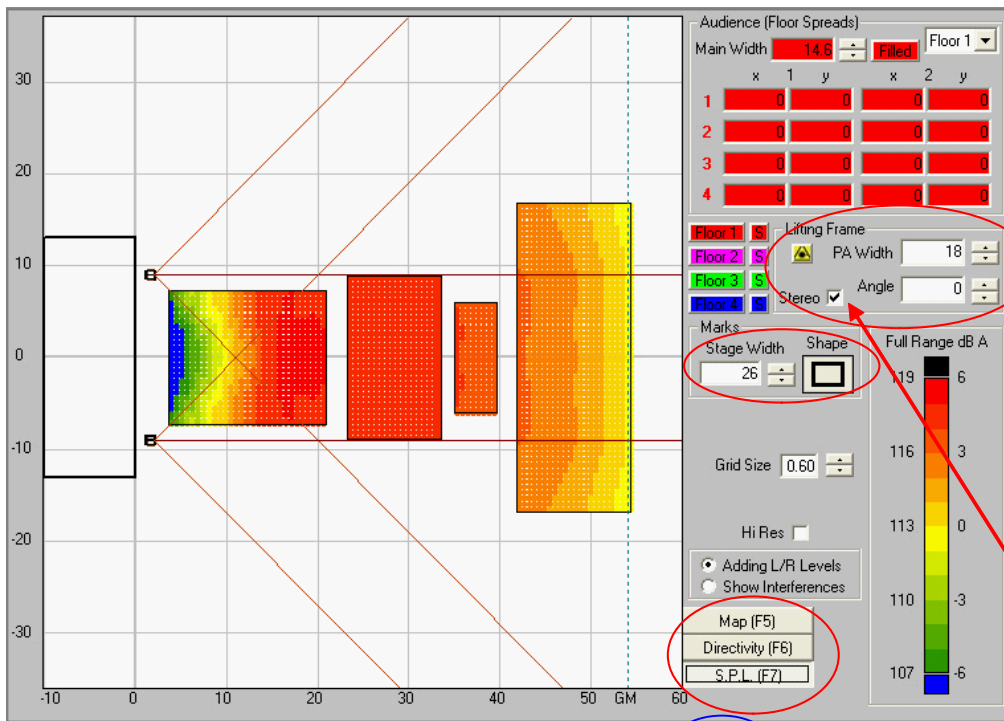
30

20

10

0

-10

-20

-30

-10 0 10 20 30 40 50 GM 60

Audience (Floor Spreads)

Main Width 14.6 Filled Floor 1

| | x | 1 | y | x | 2 | y |
|---|---|---|---|---|---|---|
| 1 | 0 | | 0 | 0 | | 0 |
| 2 | 0 | | 0 | 0 | | 0 |
| 3 | 0 | | 0 | 0 | | 0 |
| 4 | 0 | | 0 | 0 | | 0 |

Floor 1 S
Floor 2 S
Floor 3 S
Floor 4 S

Lifting Frame
PA Width 18
Stereo
Angle 0

Marks
Stage Width 26
Shape

Full Range dB A
119 6
116 3
113 0
110 -3
107 -6

Grid Size 0.60

Hi Res

Adding L/R Levels
Show Interferences

Map (F5)
Directivity (F6)
S.P.L. (F7)